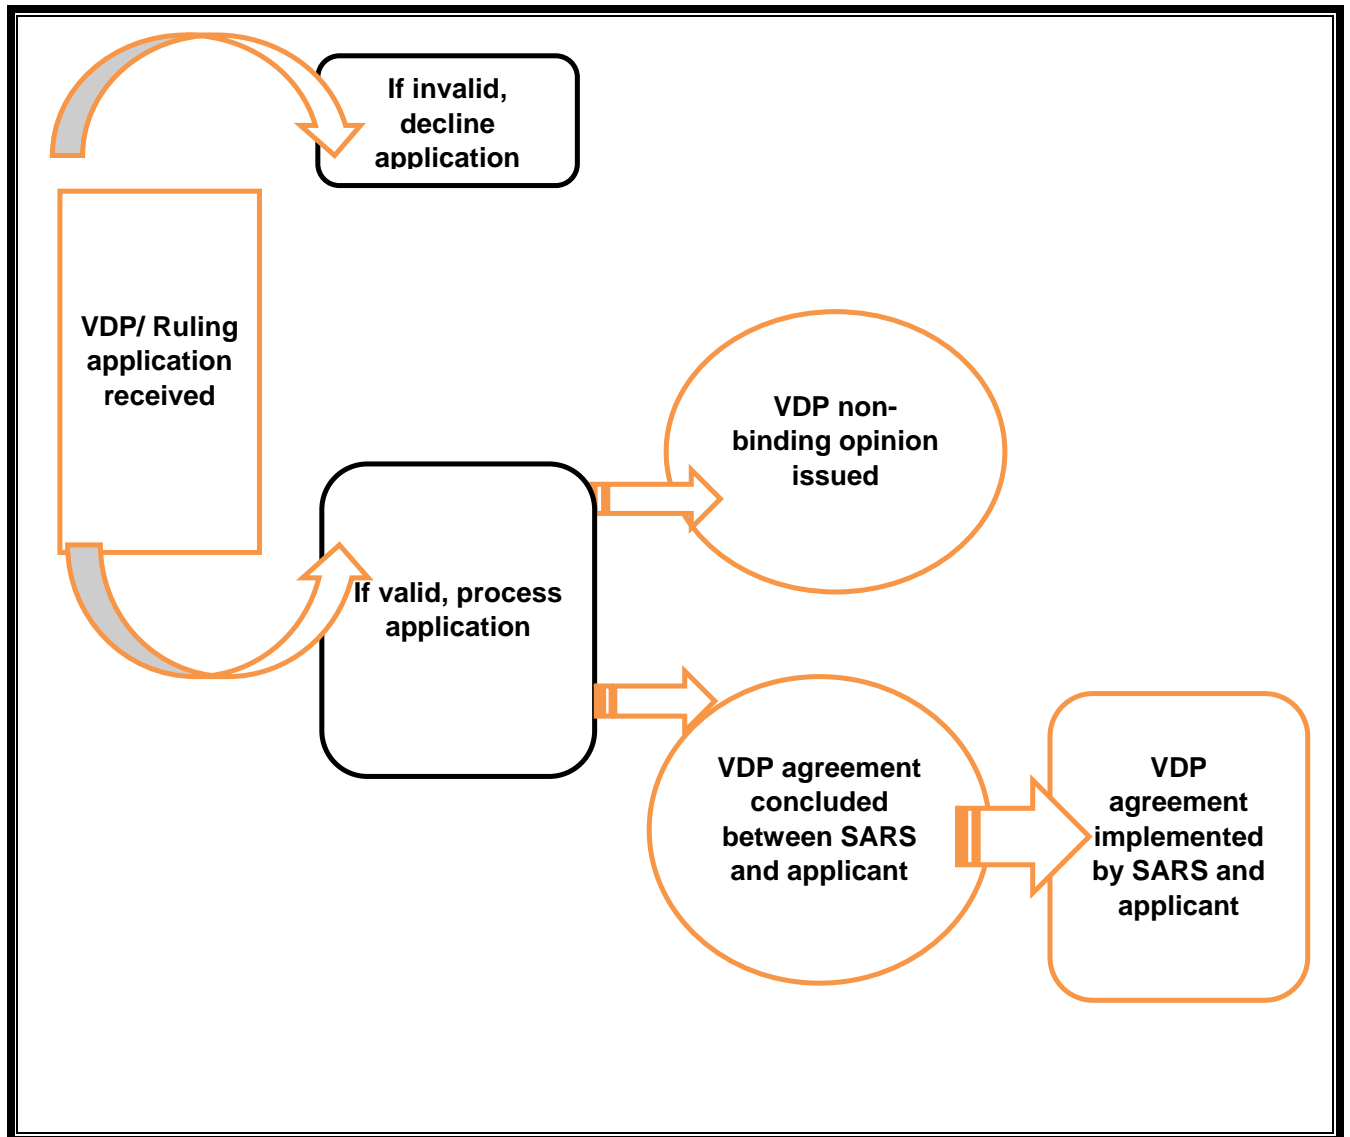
If invalid, decline application

VDP/ Ruling application received

VDP non-binding opinion issued

If valid, process application

VDP agreement concluded between SARS and applicant

VDP agreement implemented by SARS and applicant